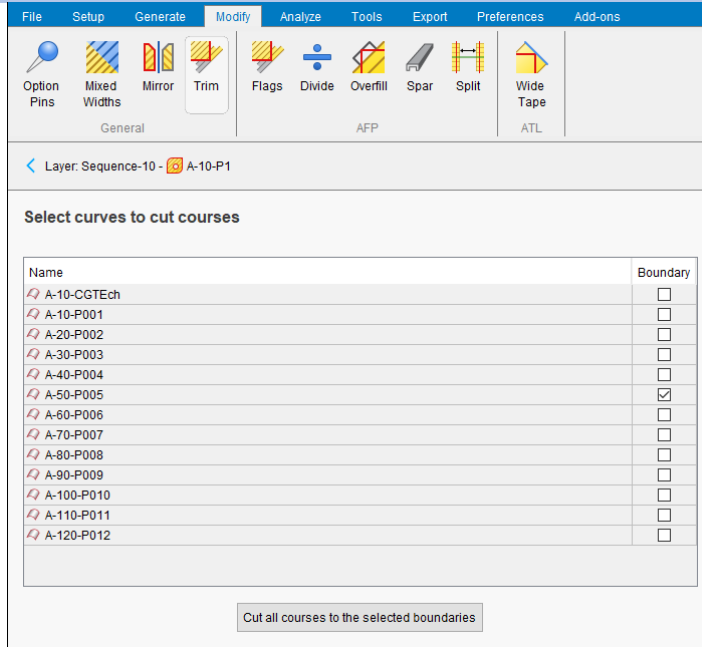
File Setup Generate Modify Analyze Tools Export Preferences Add-ons

Option Pins
Mixed Widths
Mirror
Trim
General

Flags
Divide
Overfill
Spar
Split
AFP

Wide Tape
ATL

Layer: Sequence-10 - A-10-P1

Select curves to cut courses

| Name | Boundary |
|---|---|
| A-10-CGTEch | ☐ |
| A-10-P001 | ☐ |
| A-20-P002 | ☐ |
| A-30-P003 | ☐ |
| A-40-P004 | ☐ |
| A-50-P005 | ☑ |
| A-60-P006 | ☐ |
| A-70-P007 | ☐ |
| A-80-P008 | ☐ |
| A-90-P009 | ☐ |
| A-100-P010 | ☐ |
| A-110-P011 | ☐ |
| A-120-P012 | ☐ |

Cut all courses to the selected boundaries